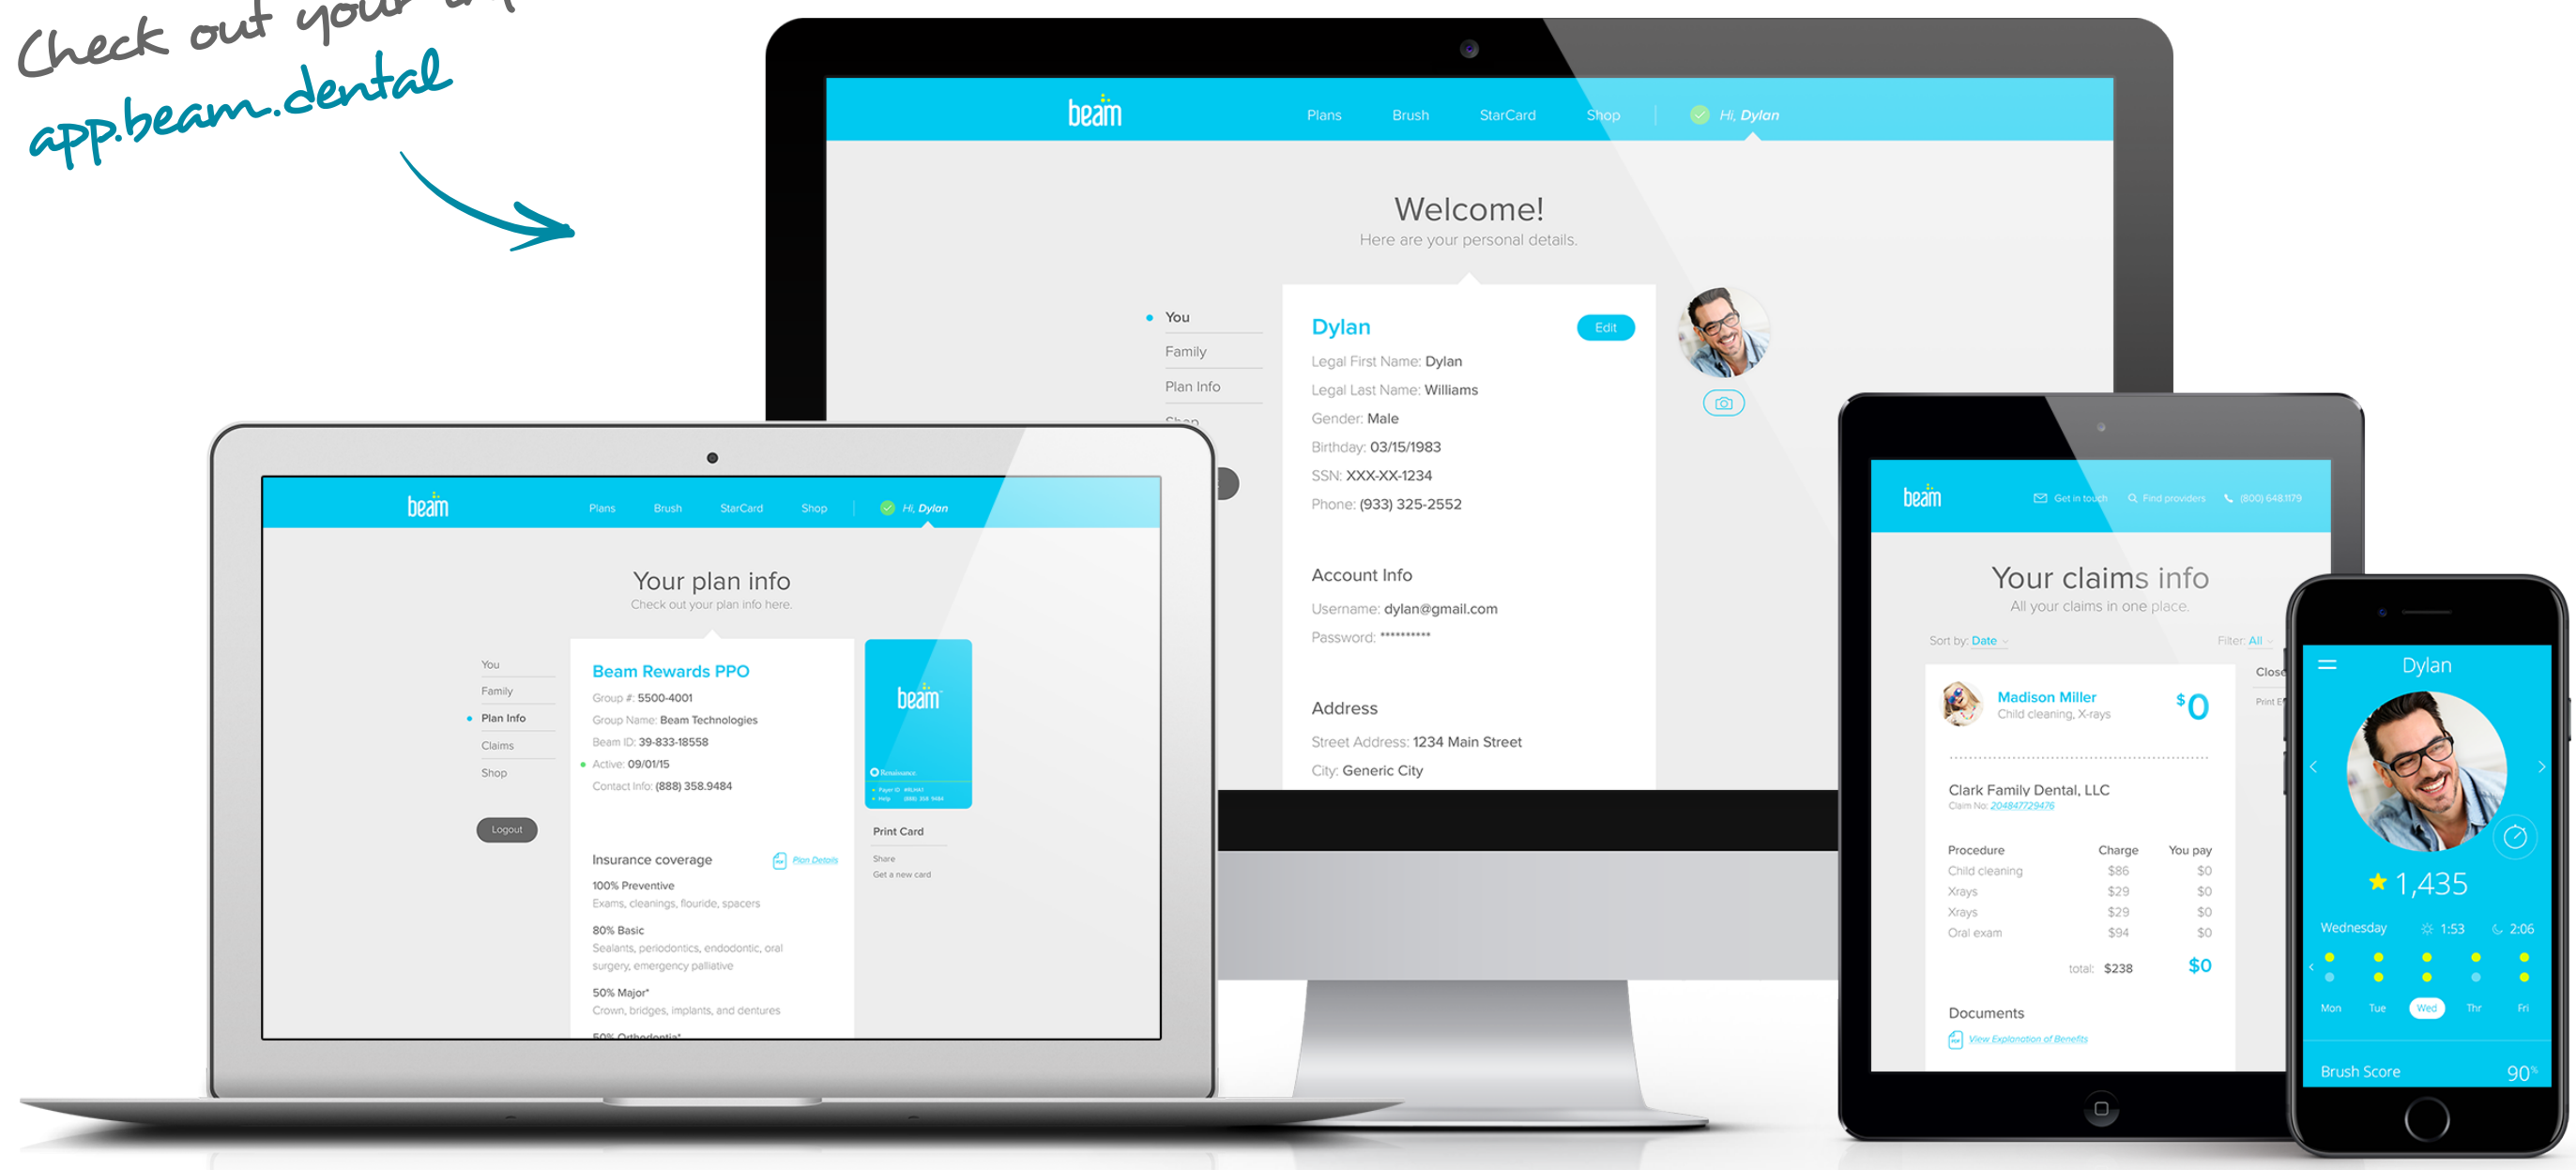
Check out your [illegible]
app.beam.dental

beam Plans Brush StarCard Shop Hi, Dylan

Welcome!
Here are your personal details.

You
Family
Plan Info
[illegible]

Dylan Edit
Legal First Name: Dylan
Legal Last Name: Williams
Gender: Male
Birthday: 03/15/1983
SSN: XXX-XX-1234
Phone: (933) 325-2552

Account Info
Username: dylan@gmail.com
Password: *********

Address
Street Address: 1234 Main Street
City: Generic City

beam Plans Brush StarCard Shop Hi, Dylan

Your plan info
Check out your plan info here.

You
Family
Plan Info
Claims
Shop
Logout

Beam Rewards PPO
Group #: 5500-4001
Group Name: Beam Technologies
Beam ID: 39-833-18558
Active: 09/01/15
Contact Info: (888) 358.9484

Insurance coverage Plan Details
100% Preventive
Exams, cleanings, flouride, spacers
80% Basic
Sealants, periodontics, endodontic, oral surgery, emergency palliative
50% Major*
Crown, bridges, implants, and dentures
50% Orthodontia*

beam
Print Card
Share
Get a new card

beam Get in touch Find providers (800) 648.1179

Your claims info
All your claims in one place.
Sort by: Date Filter: All

Madison Miller
Child cleaning, X-rays
$0

Clark Family Dental, LLC
Claim No: 204847729476

| Procedure | Charge | You pay |
|---|---|---|
| Child cleaning | $86 | $0 |
| Xrays | $29 | $0 |
| Xrays | $29 | $0 |
| Oral exam | $94 | $0 |
| total: | $238 | $0 |

Documents
View Explanation of Benefits

Dylan
1,435
Wednesday 1:53 2:06
Mon Tue Wed Thr Fri
Brush Score 90%